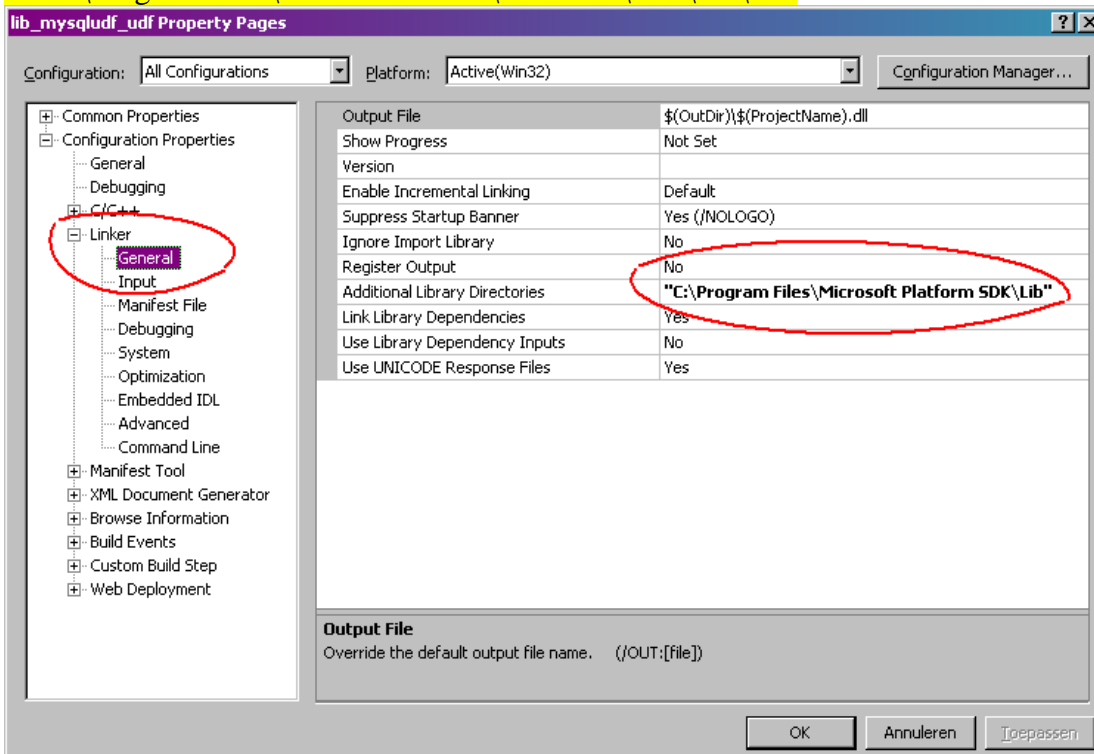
lib_mysqludf_udf Property Pages

?

Configuration: All Configurations

Platform: Active(Win32)

Configuration Manager...

Common Properties
Configuration Properties
General
Debugging
C/C++
Linker
General
Input
Manifest File
Debugging
System
Optimization
Embedded IDL
Advanced
Command Line
Manifest Tool
XML Document Generator
Browse Information
Build Events
Custom Build Step
Web Deployment

| | |
|---|---|
| Output File | $(OutDir)\$(ProjectName).dll |
| Show Progress | Not Set |
| Version | |
| Enable Incremental Linking | Default |
| Suppress Startup Banner | Yes (/NOLOGO) |
| Ignore Import Library | No |
| Register Output | No |
| Additional Library Directories | "C:\Program Files\Microsoft Platform SDK\Lib" |
| Link Library Dependencies | Yes |
| Use Library Dependency Inputs | No |
| Use UNICODE Response Files | Yes |

Output File
Override the default output file name. (/OUT:[file])

OK
Annuleren
Toepassen